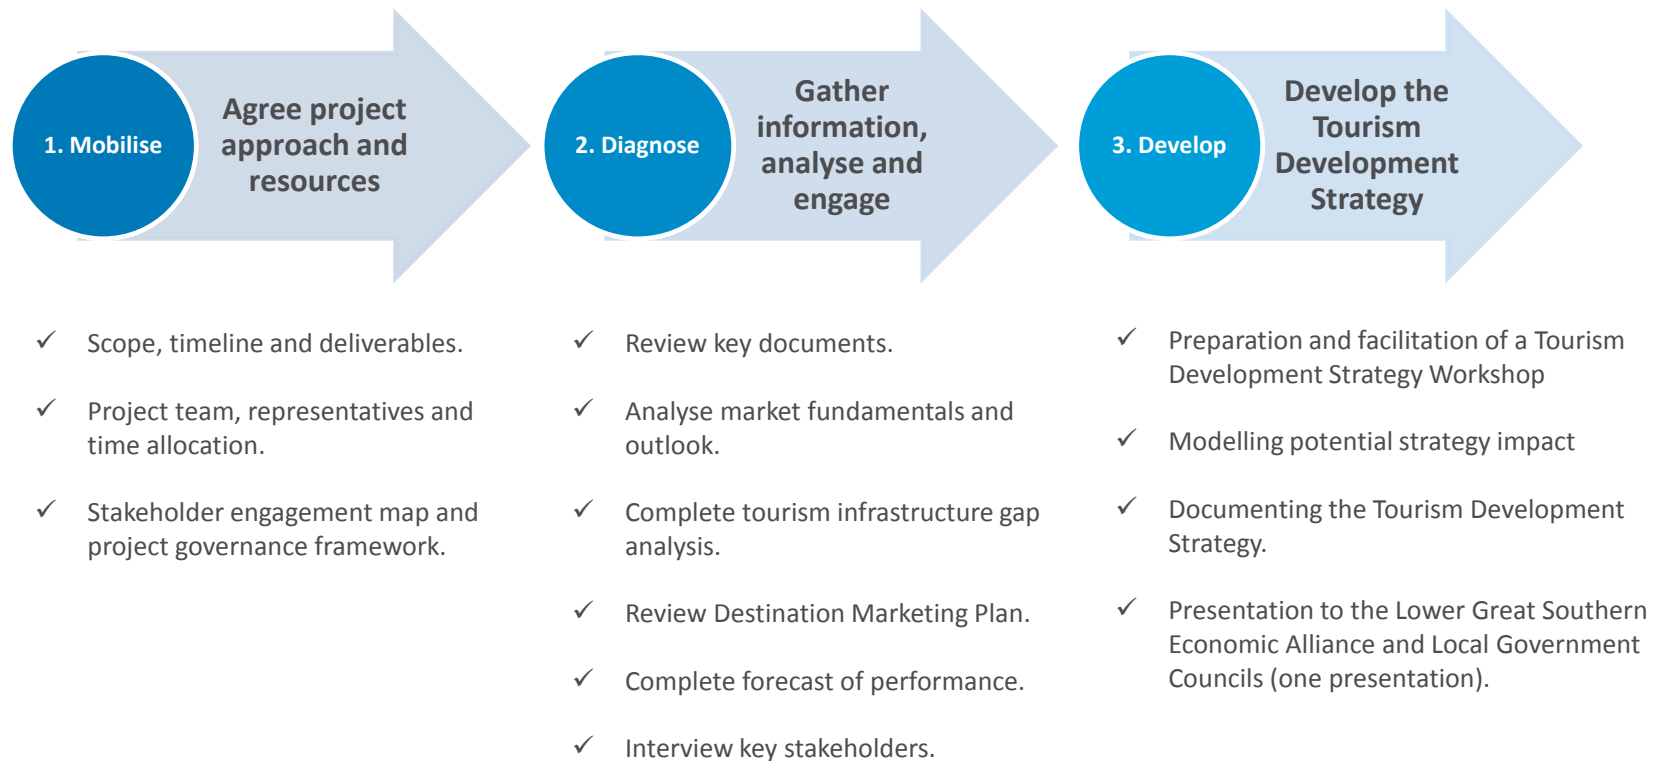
1. Mobilise

Agree project approach and resources

✓ Scope, timeline and deliverables.

✓ Project team, representatives and time allocation.

✓ Stakeholder engagement map and project governance framework.

2. Diagnose

Gather information, analyse and engage

✓ Review key documents.

✓ Analyse market fundamentals and outlook.

✓ Complete tourism infrastructure gap analysis.

✓ Review Destination Marketing Plan.

✓ Complete forecast of performance.

✓ Interview key stakeholders.

3. Develop

Develop the Tourism Development Strategy

✓ Preparation and facilitation of a Tourism Development Strategy Workshop

✓ Modelling potential strategy impact

✓ Documenting the Tourism Development Strategy.

✓ Presentation to the Lower Great Southern Economic Alliance and Local Government Councils (one presentation).